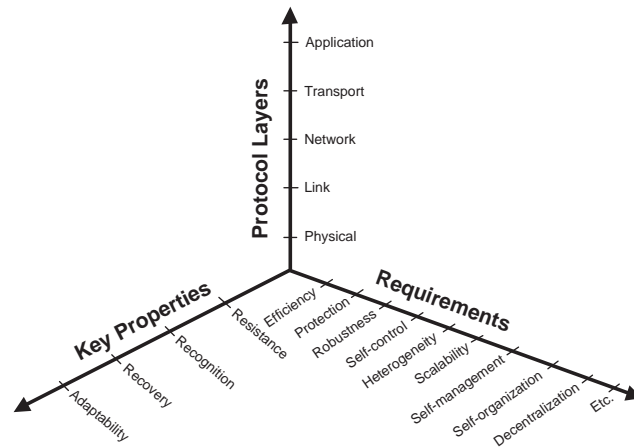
Protocol Layers

Application

Transport

Network

Link

Physical

Key Properties

Resistance

Recognition

Recovery

Adaptability

Requirements

Efficiency

Protection

Robustness

Self-control

Heterogeneity

Scalability

Self-management

Self-organization

Decentralization

Etc.